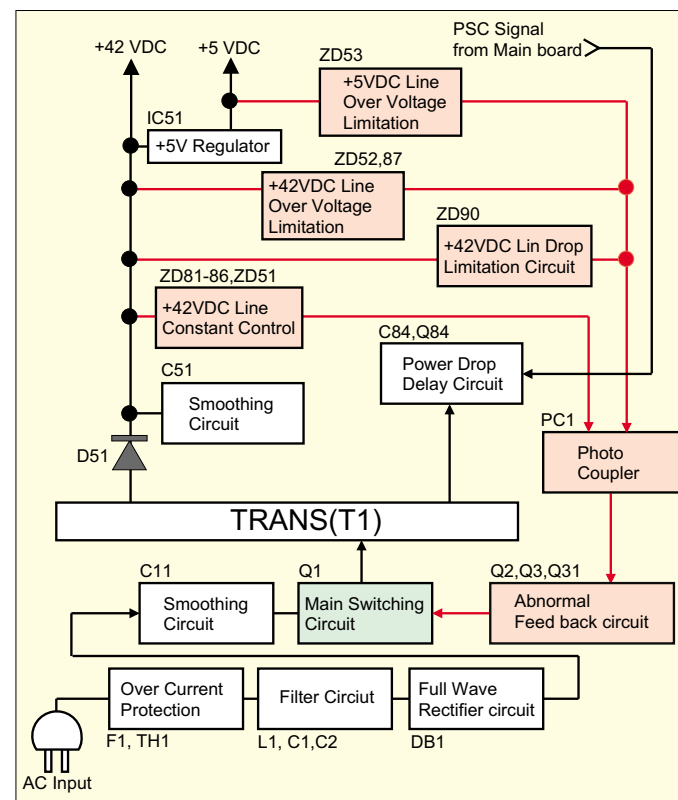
PSC Signal from Main board

+42 VDC

+5 VDC

ZD53

+5VDC Line Over Voltage Limitation

IC51

+5V Regulator

ZD52,87

+42VDC Line Over Voltage Limitation

ZD90

+42VDC Lin Drop Limitation Circuit

ZD81-86,ZD51

+42VDC Line Constant Control

C84,Q84

Power Drop Delay Circuit

C51

Smoothing Circuit

PC1

Photo Coupler

D51

TRANS(T1)

C11

Smoothing Circuit

Q1

Main Switching Circuit

Q2,Q3,Q31

Abnormal Feed back circuit

Over Current Protection

Filter Circiut

Full Wave Rectifier circuit

F1, TH1

L1, C1,C2

DB1

AC Input